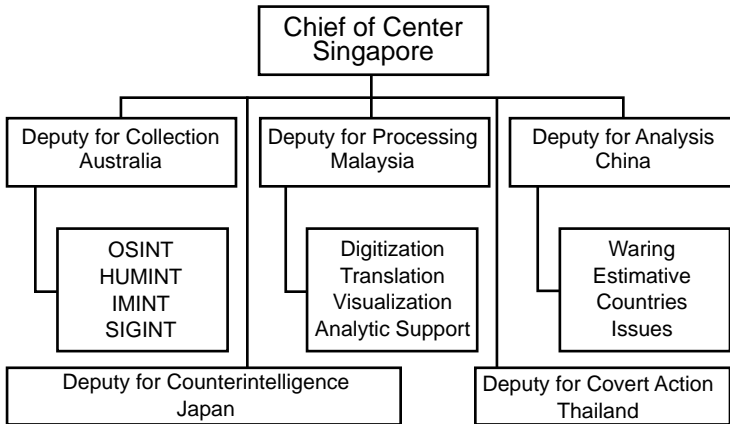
Chief of Center
Singapore

Deputy for Collection
Australia

OSINT
HUMINT
IMINT
SIGINT

Deputy for Processing
Malaysia

Digitization
Translation
Visualization
Analytic Support

Deputy for Analysis
China

Waring
Estimative
Countries
Issues

Deputy for Counterintelligence
Japan

Deputy for Covert Action
Thailand